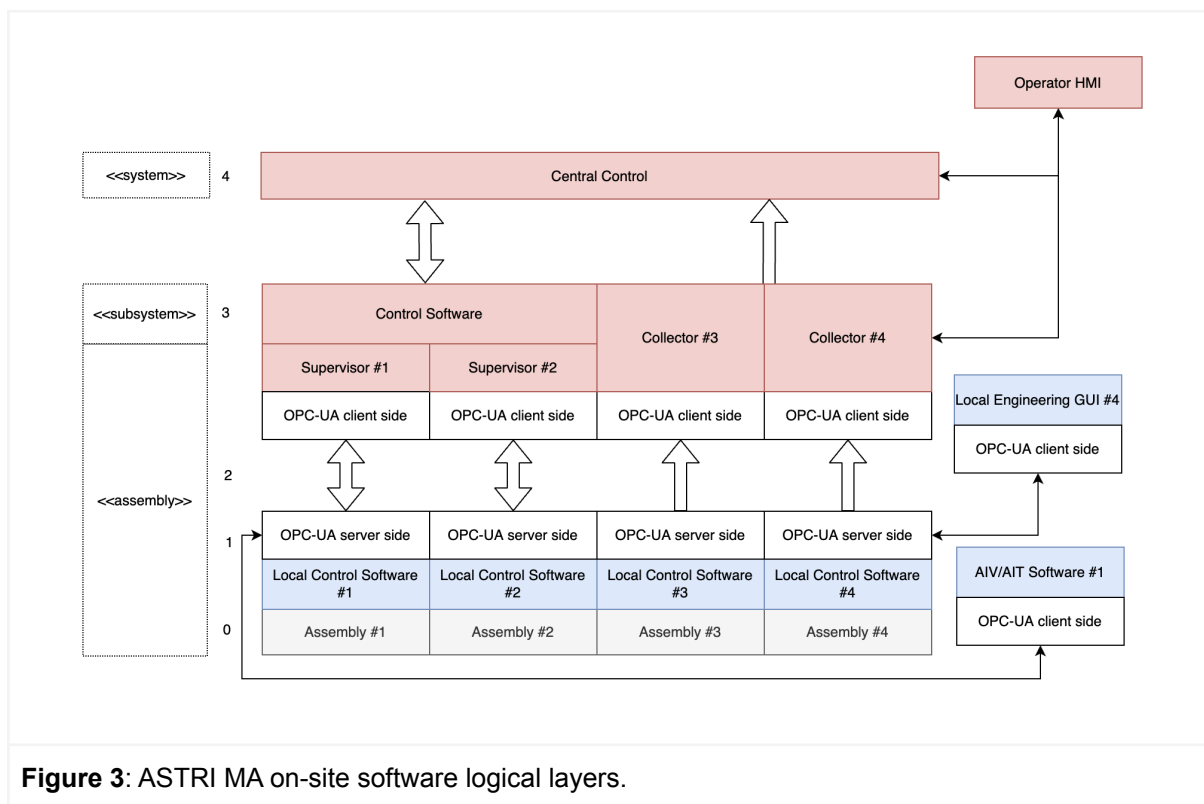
Operator HMI

<<system>> 4 Central Control

<<subsystem>> 3 Control Software

Supervisor #1

Supervisor #2

Collector #3

Collector #4

OPC-UA client side

OPC-UA client side

OPC-UA client side

OPC-UA client side

Local Engineering GUI #4

OPC-UA client side

<<assembly>> 2

1

OPC-UA server side

OPC-UA server side

OPC-UA server side

OPC-UA server side

Local Control Software #1

Local Control Software #2

Local Control Software #3

Local Control Software #4

AIV/AIT Software #1

OPC-UA client side

0

Assembly #1

Assembly #2

Assembly #3

Assembly #4

**Figure 3**: ASTRI MA on-site software logical layers.